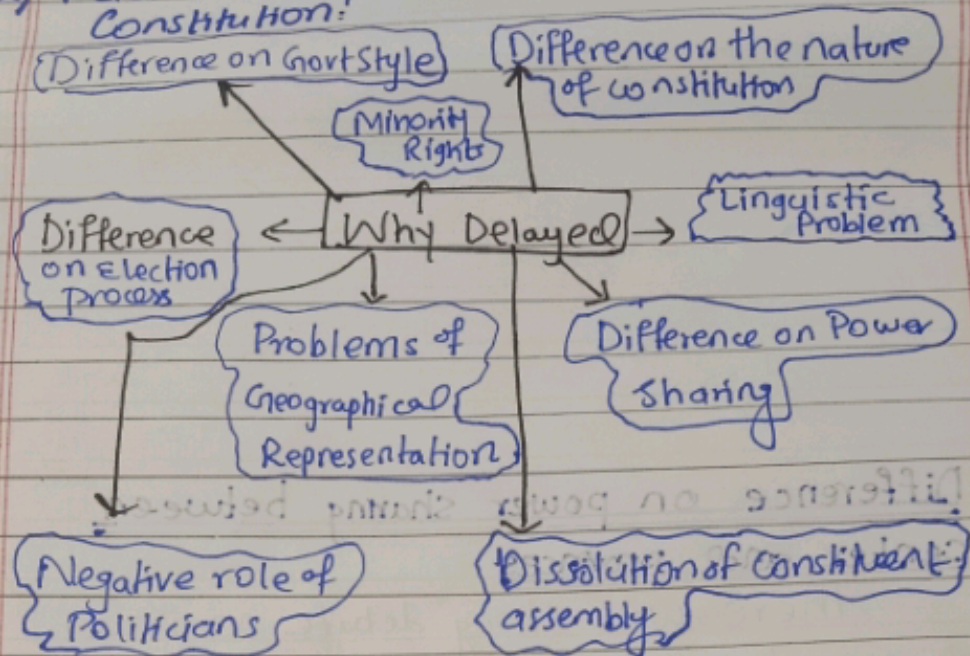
Constitution:

Difference on Govt Style

Difference on the nature of constitution

Minority Rights

Why Delayed

Difference on Election Process

Linguistic Problem

Problems of Geographical Representation

Difference on Power Sharing

Negative role of Politicians

Dissolution of Constituent assembly